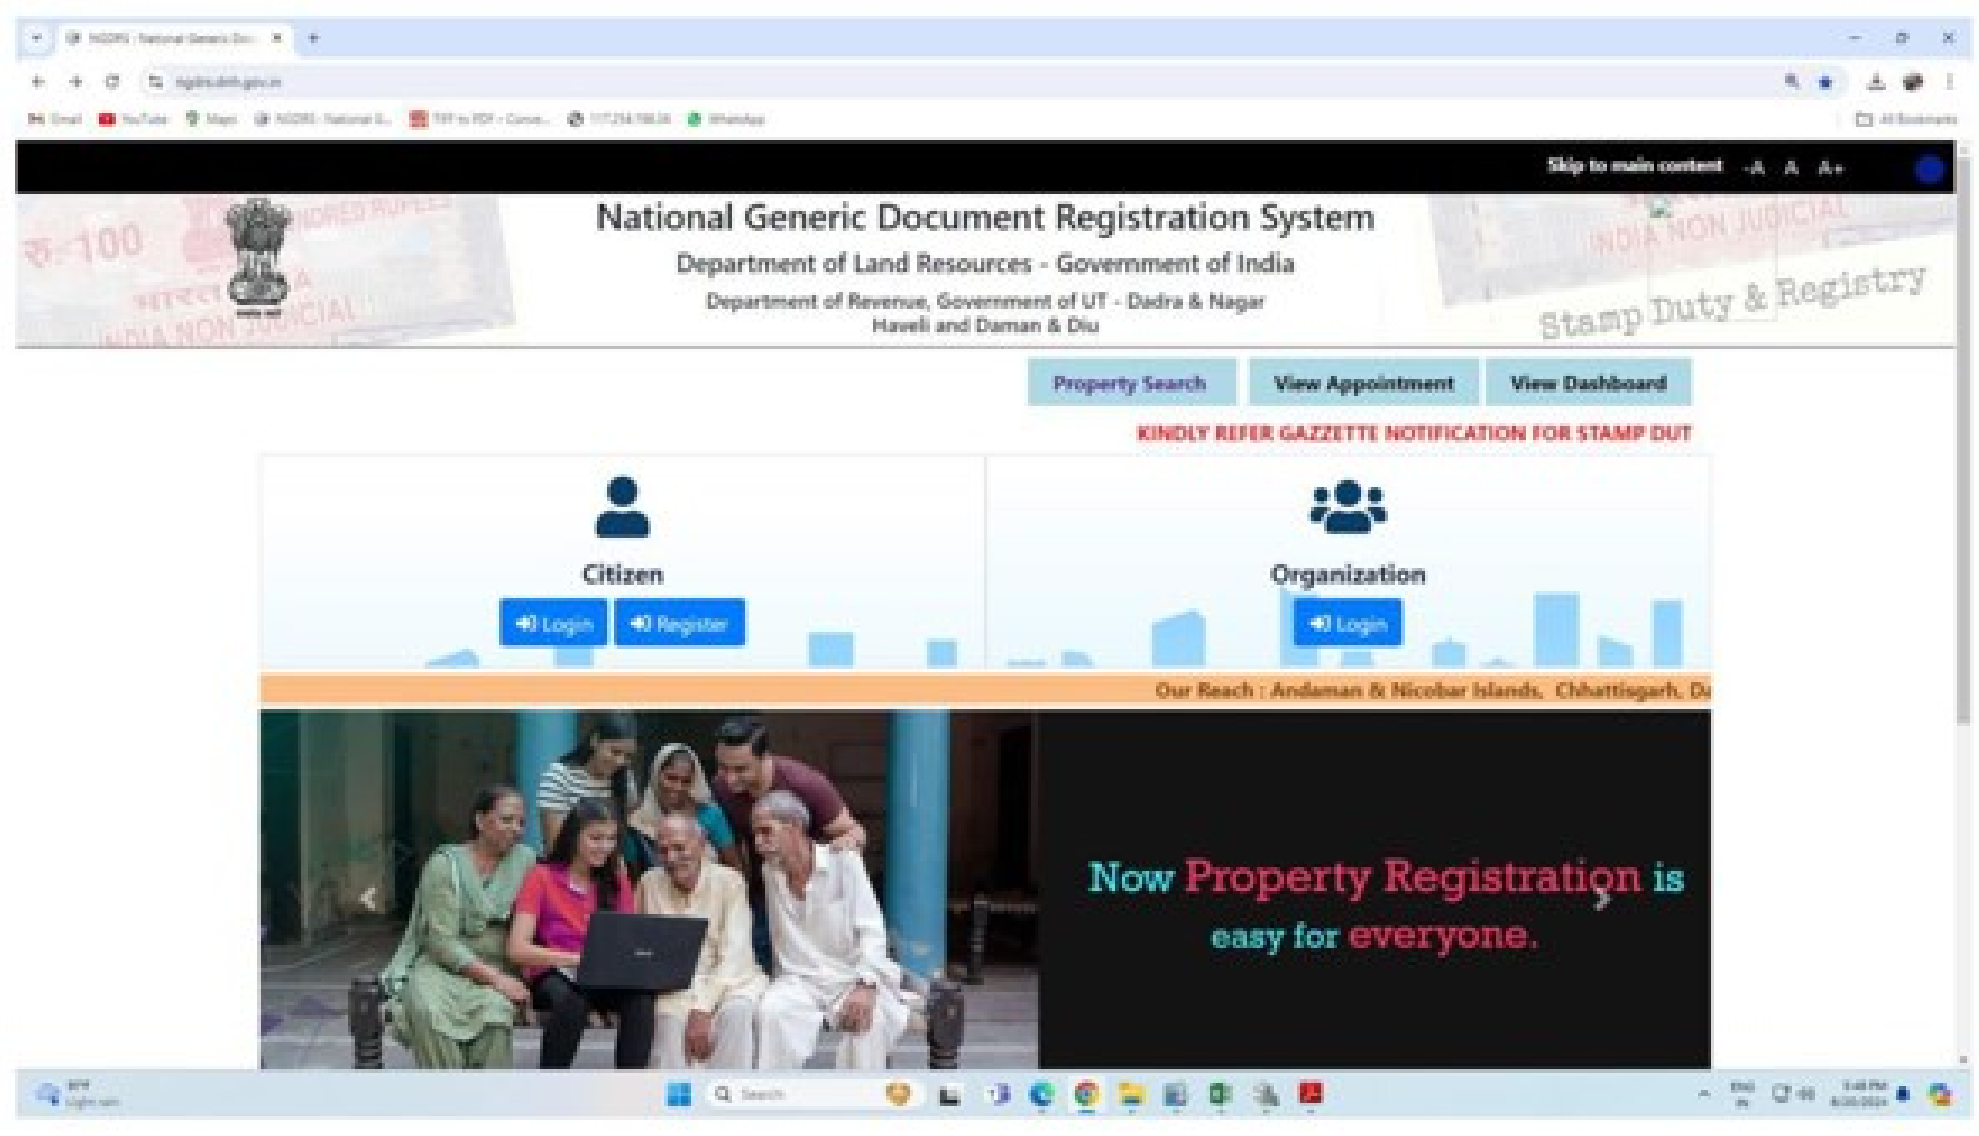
NGDRS - National Generic Doc

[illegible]

Gmail YouTube Maps NGDRS - National G... TIFF to PDF - Conve... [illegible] WhatsApp

All Bookmarks

Skip to main content -A A A+

National Generic Document Registration System

Department of Land Resources - Government of India

Department of Revenue, Government of UT - Dadra & Nagar Haveli and Daman & Diu

Stamp Duty & Registry

Property Search

View Appointment

View Dashboard

KINDLY REFER GAZZETTE NOTIFICATION FOR STAMP DUT

Citizen

Login

Register

Organization

Login

Our Reach : Andaman & Nicobar Islands, Chhattisgarh, Da

Now Property Registration is easy for everyone.

Search